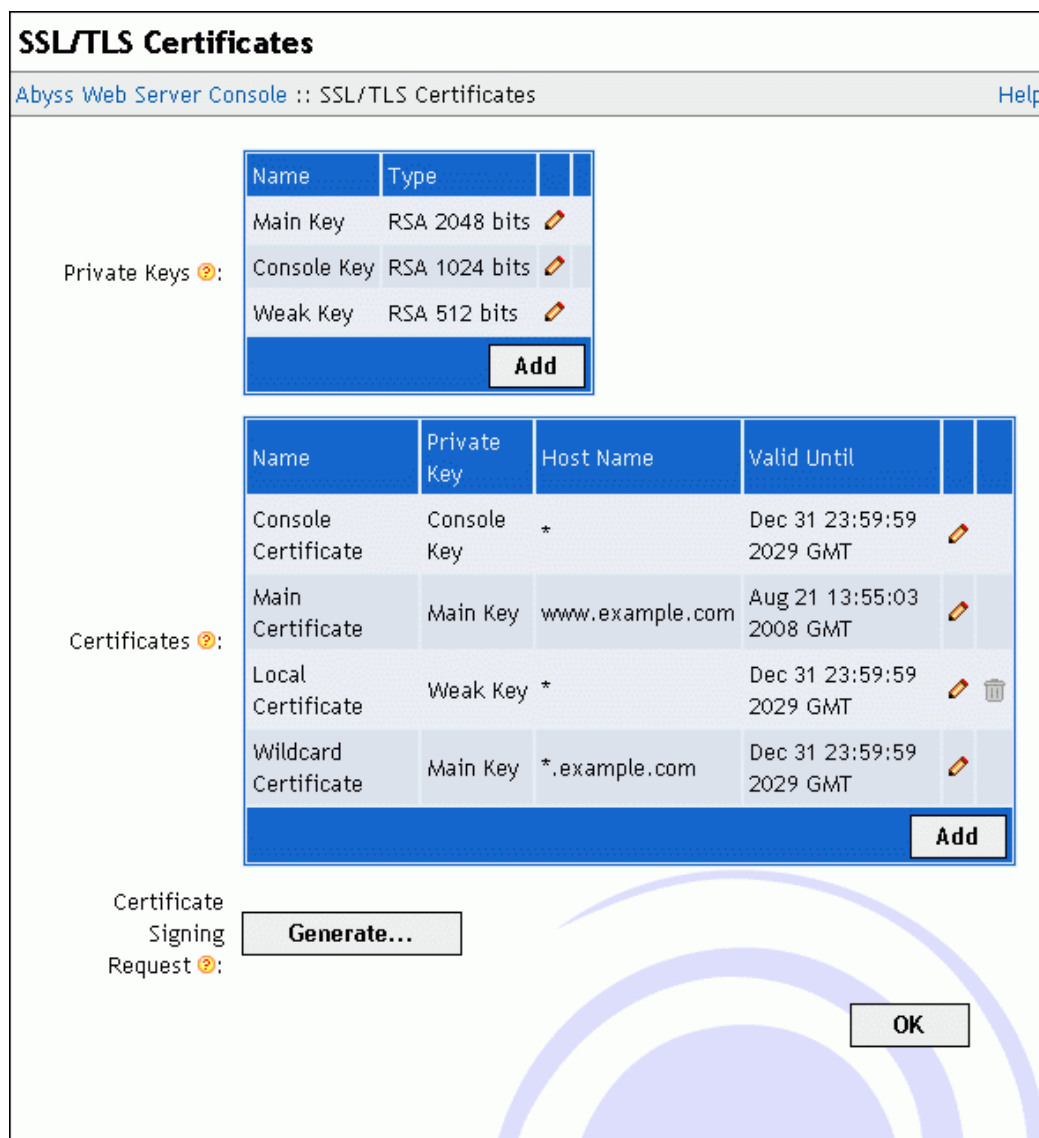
SSL/TLS Certificates

Abyss Web Server Console :: SSL/TLS Certificates

Help

Private Keys:

| Name | Type | | |
|---|---|---|---|
| Main Key | RSA 2048 bits | | |
| Console Key | RSA 1024 bits | | |
| Weak Key | RSA 512 bits | | |

Add

Certificates:

| Name | Private Key | Host Name | Valid Until | | |
|---|---|---|---|---|---|
| Console Certificate | Console Key | * | Dec 31 23:59:59 2029 GMT | | |
| Main Certificate | Main Key | www.example.com | Aug 21 13:55:03 2008 GMT | | |
| Local Certificate | Weak Key | * | Dec 31 23:59:59 2029 GMT | | |
| Wildcard Certificate | Main Key | *.example.com | Dec 31 23:59:59 2029 GMT | | |

Add

Certificate Signing Request:

Generate...

OK